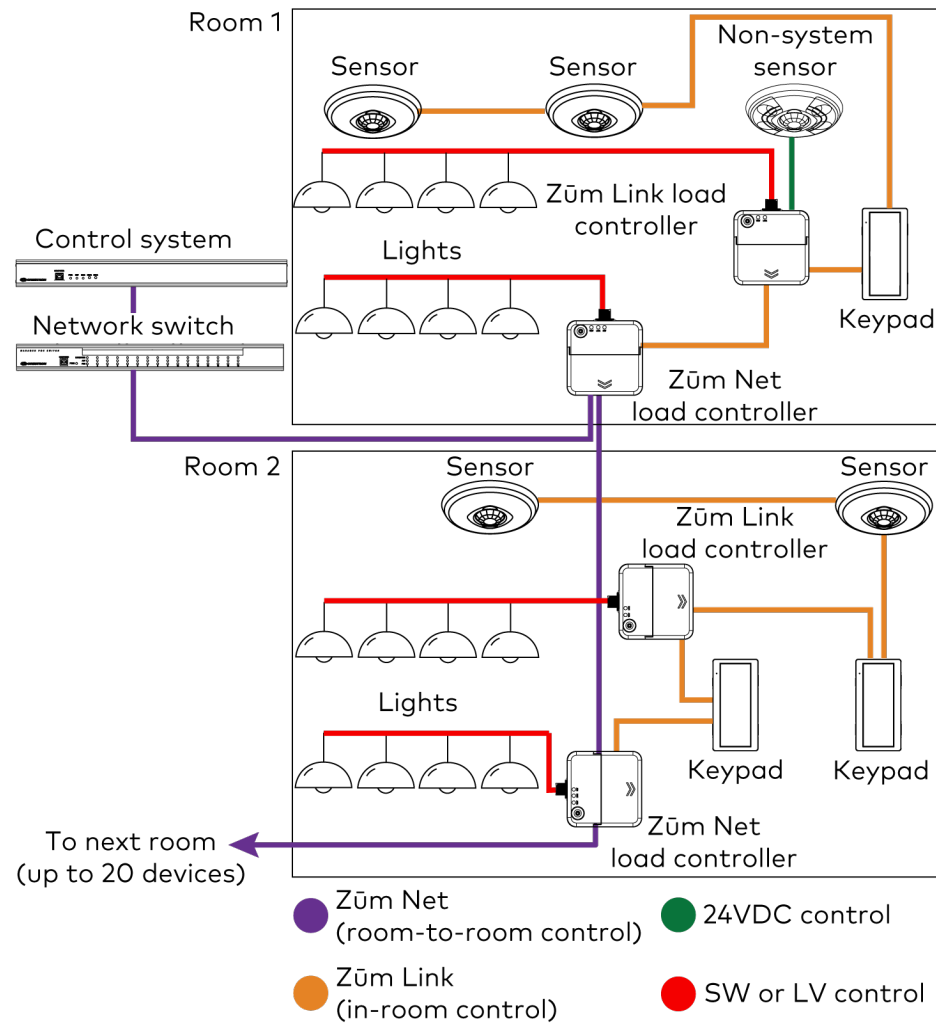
Room 1

Sensor

Sensor

Non-system sensor

Zūm Link load controller

Control system

Lights

Network switch

Keypad

Zūm Net load controller

Room 2

Sensor

Sensor

Zūm Link load controller

Lights

Keypad

Keypad

Zūm Net load controller

To next room (up to 20 devices)

Zūm Net (room-to-room control)

24VDC control

Zūm Link (in-room control)

SW or LV control